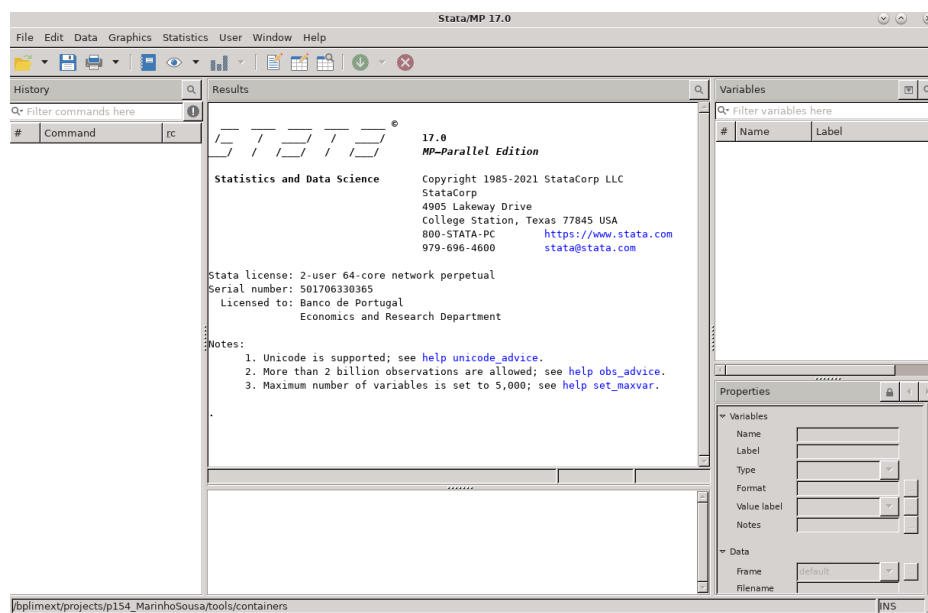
Stata/MP 17.0

File Edit Data Graphics Statistics User Window Help

History

Filter commands here

| # | Command | rc |
|---|---|---|

Results

17.0
MP—Parallel Edition

Statistics and Data Science

Copyright 1985-2021 StataCorp LLC
StataCorp
4905 Lakeway Drive
College Station, Texas 77845 USA
800-STATA-PC https://www.stata.com
979-696-4600 stata@stata.com

Stata license: 2-user 64-core network perpetual
Serial number: 501706330365
Licensed to: Banco de Portugal
Economics and Research Department

Notes:
1. Unicode is supported; see help unicode_advice.
2. More than 2 billion observations are allowed; see help obs_advice.
3. Maximum number of variables is set to 5,000; see help set_maxvar.

.

Variables

Filter variables here

| # | Name | Label |
|---|---|---|

Properties

Variables
Name
Label
Type
Format
Value label
Notes

Data
Frame default
Filename

/bplimext/projects/p154_MarinhoSousa/tools/containers

INS